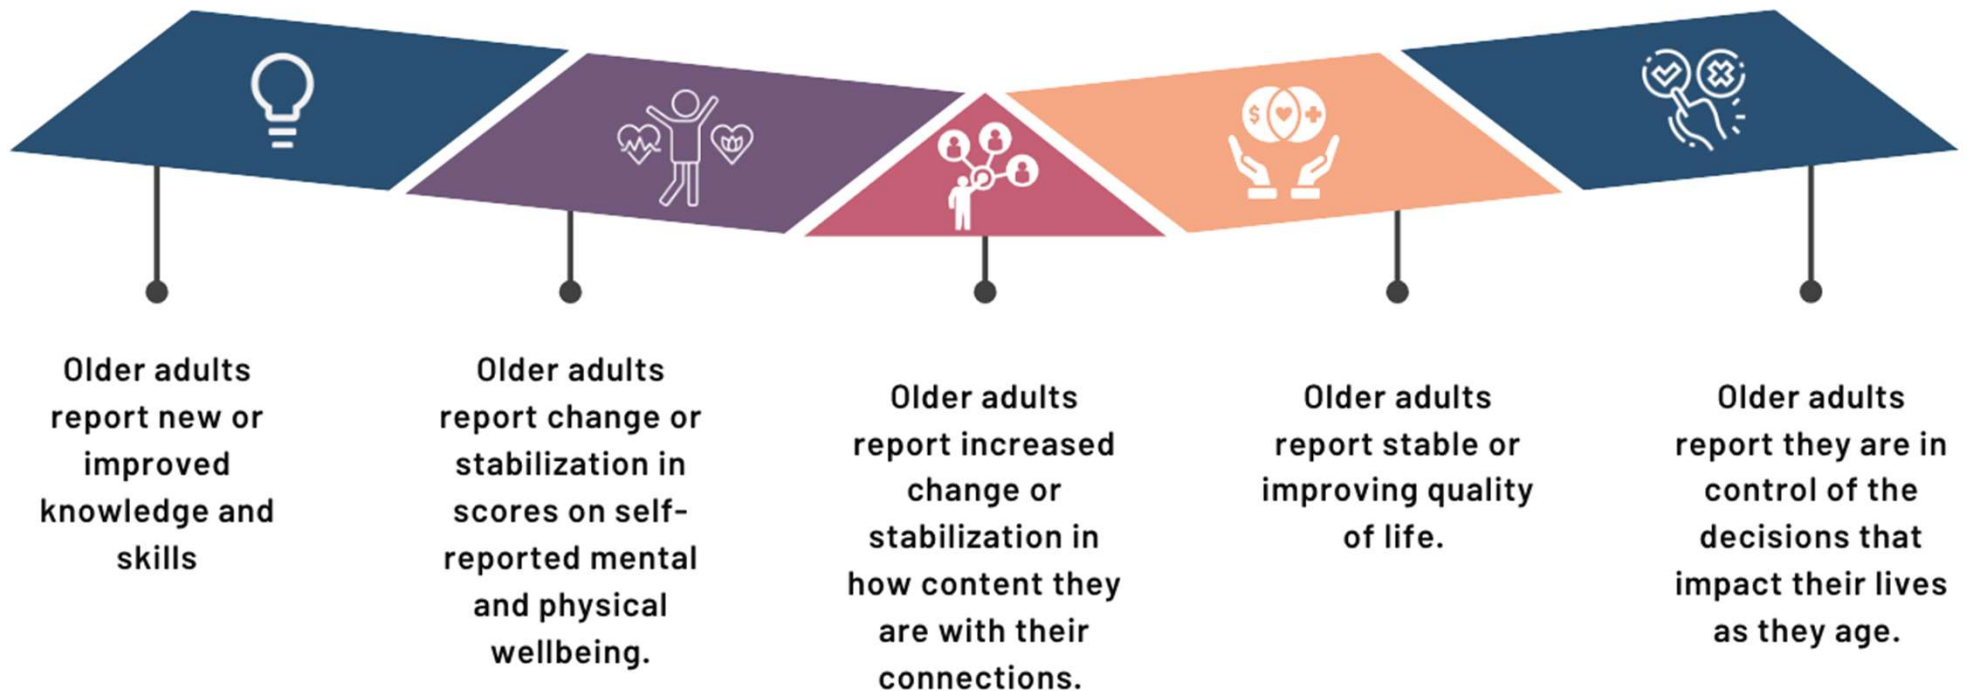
Older adults report new or improved knowledge and skills

Older adults report change or stabilization in scores on self-reported mental and physical wellbeing.

Older adults report increased change or stabilization in how content they are with their connections.

Older adults report stable or improving quality of life.

Older adults report they are in control of the decisions that impact their lives as they age.